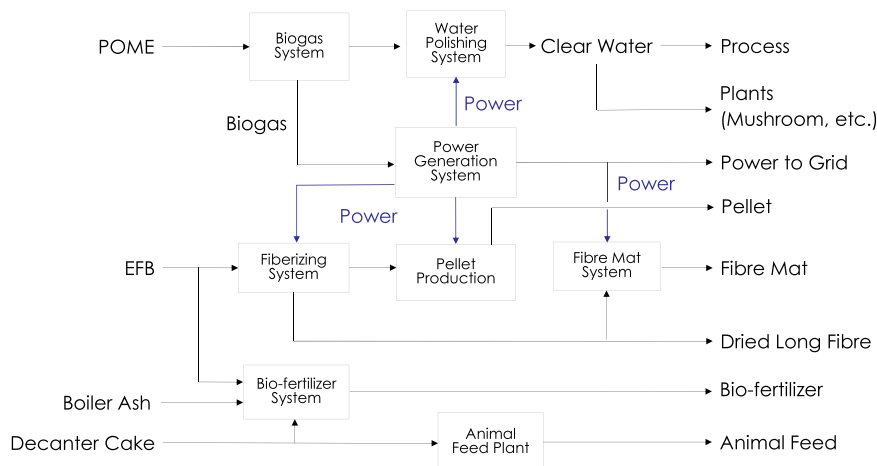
POME

Biogas System

Water Polishing System

Clear Water

Process

Plants (Mushroom, etc.)

Power

Biogas

Power Generation System

Power to Grid

Power

Power

Pellet

EFB

Fiberizing System

Pellet Production

Fibre Mat System

Fibre Mat

Dried Long Fibre

Boiler Ash

Bio-fertilizer System

Bio-fertilizer

Decanter Cake

Animal Feed Plant

Animal Feed